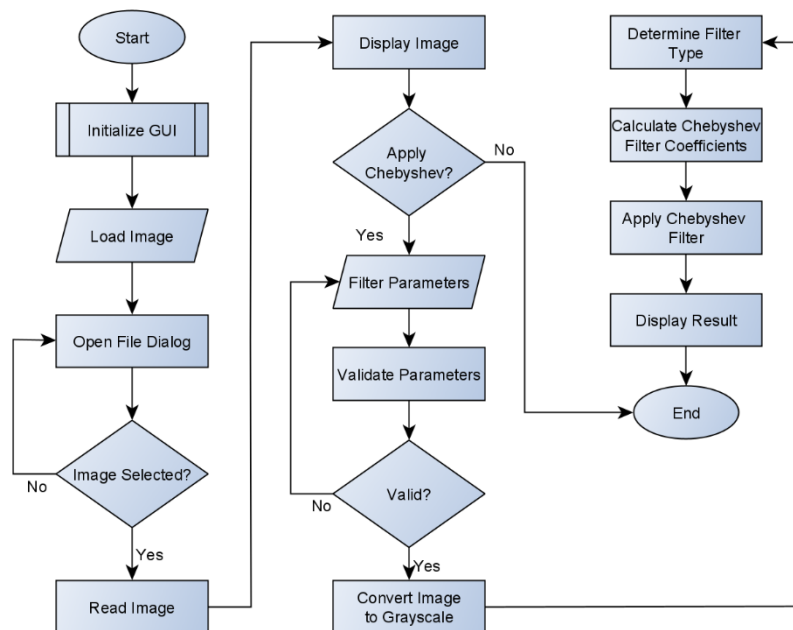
Start

Initialize GUI

Load Image

Open File Dialog

Image Selected?

No

Yes

Read Image

Display Image

Apply Chebyshev?

No

Yes

Filter Parameters

Validate Parameters

Valid?

No

Yes

Convert Image to Grayscale

Determine Filter Type

Calculate Chebyshev Filter Coefficients

Apply Chebyshev Filter

Display Result

End